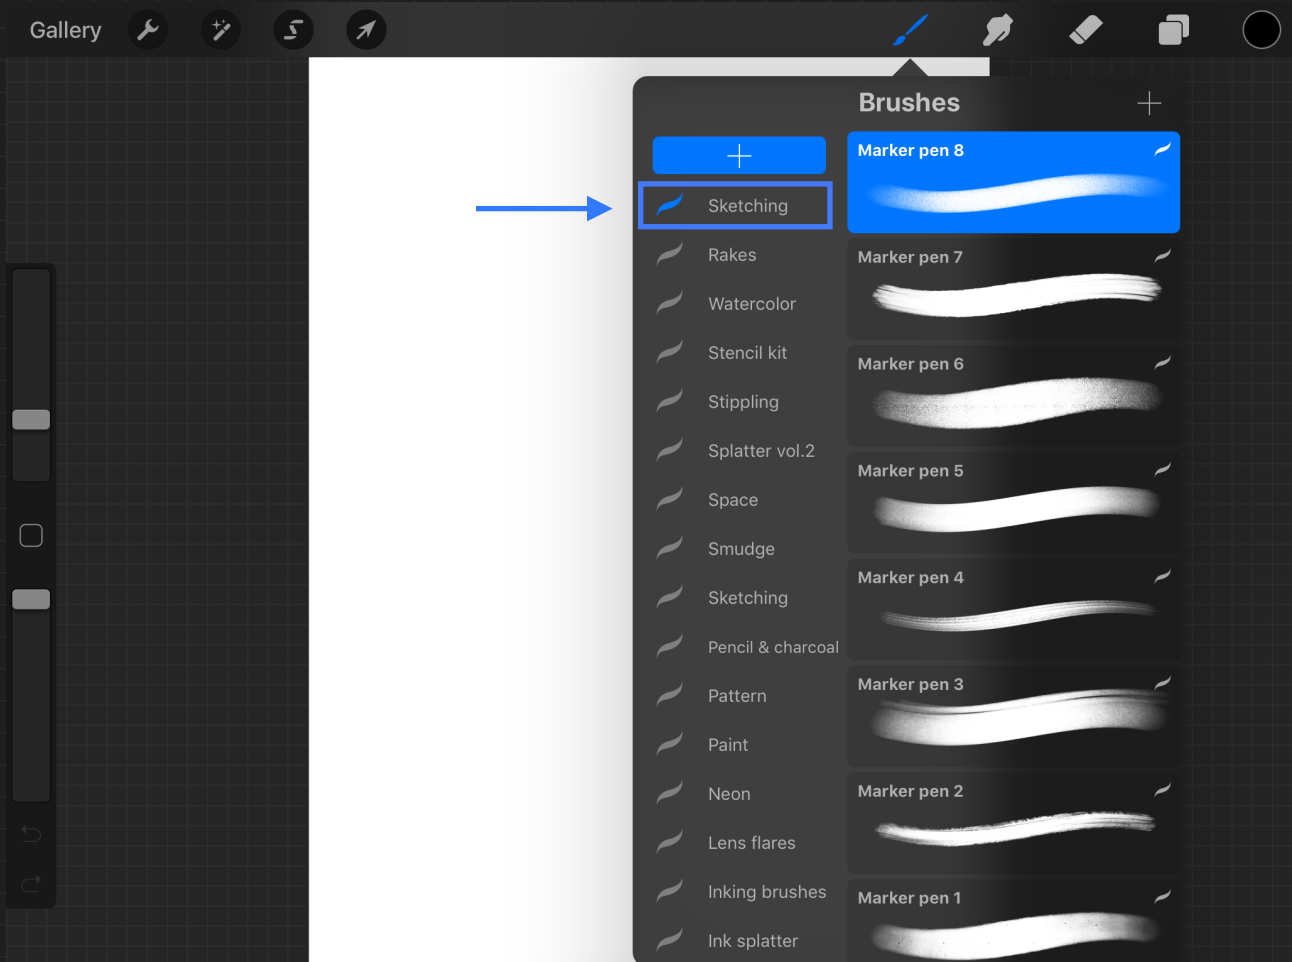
Gallery

Brushes

Sketching
Rakes
Watercolor
Stencil kit
Stippling
Splatter vol.2
Space
Smudge
Sketching
Pencil & charcoal
Pattern
Paint
Neon
Lens flares
Inking brushes
Ink splatter

Marker pen 8
Marker pen 7
Marker pen 6
Marker pen 5
Marker pen 4
Marker pen 3
Marker pen 2
Marker pen 1